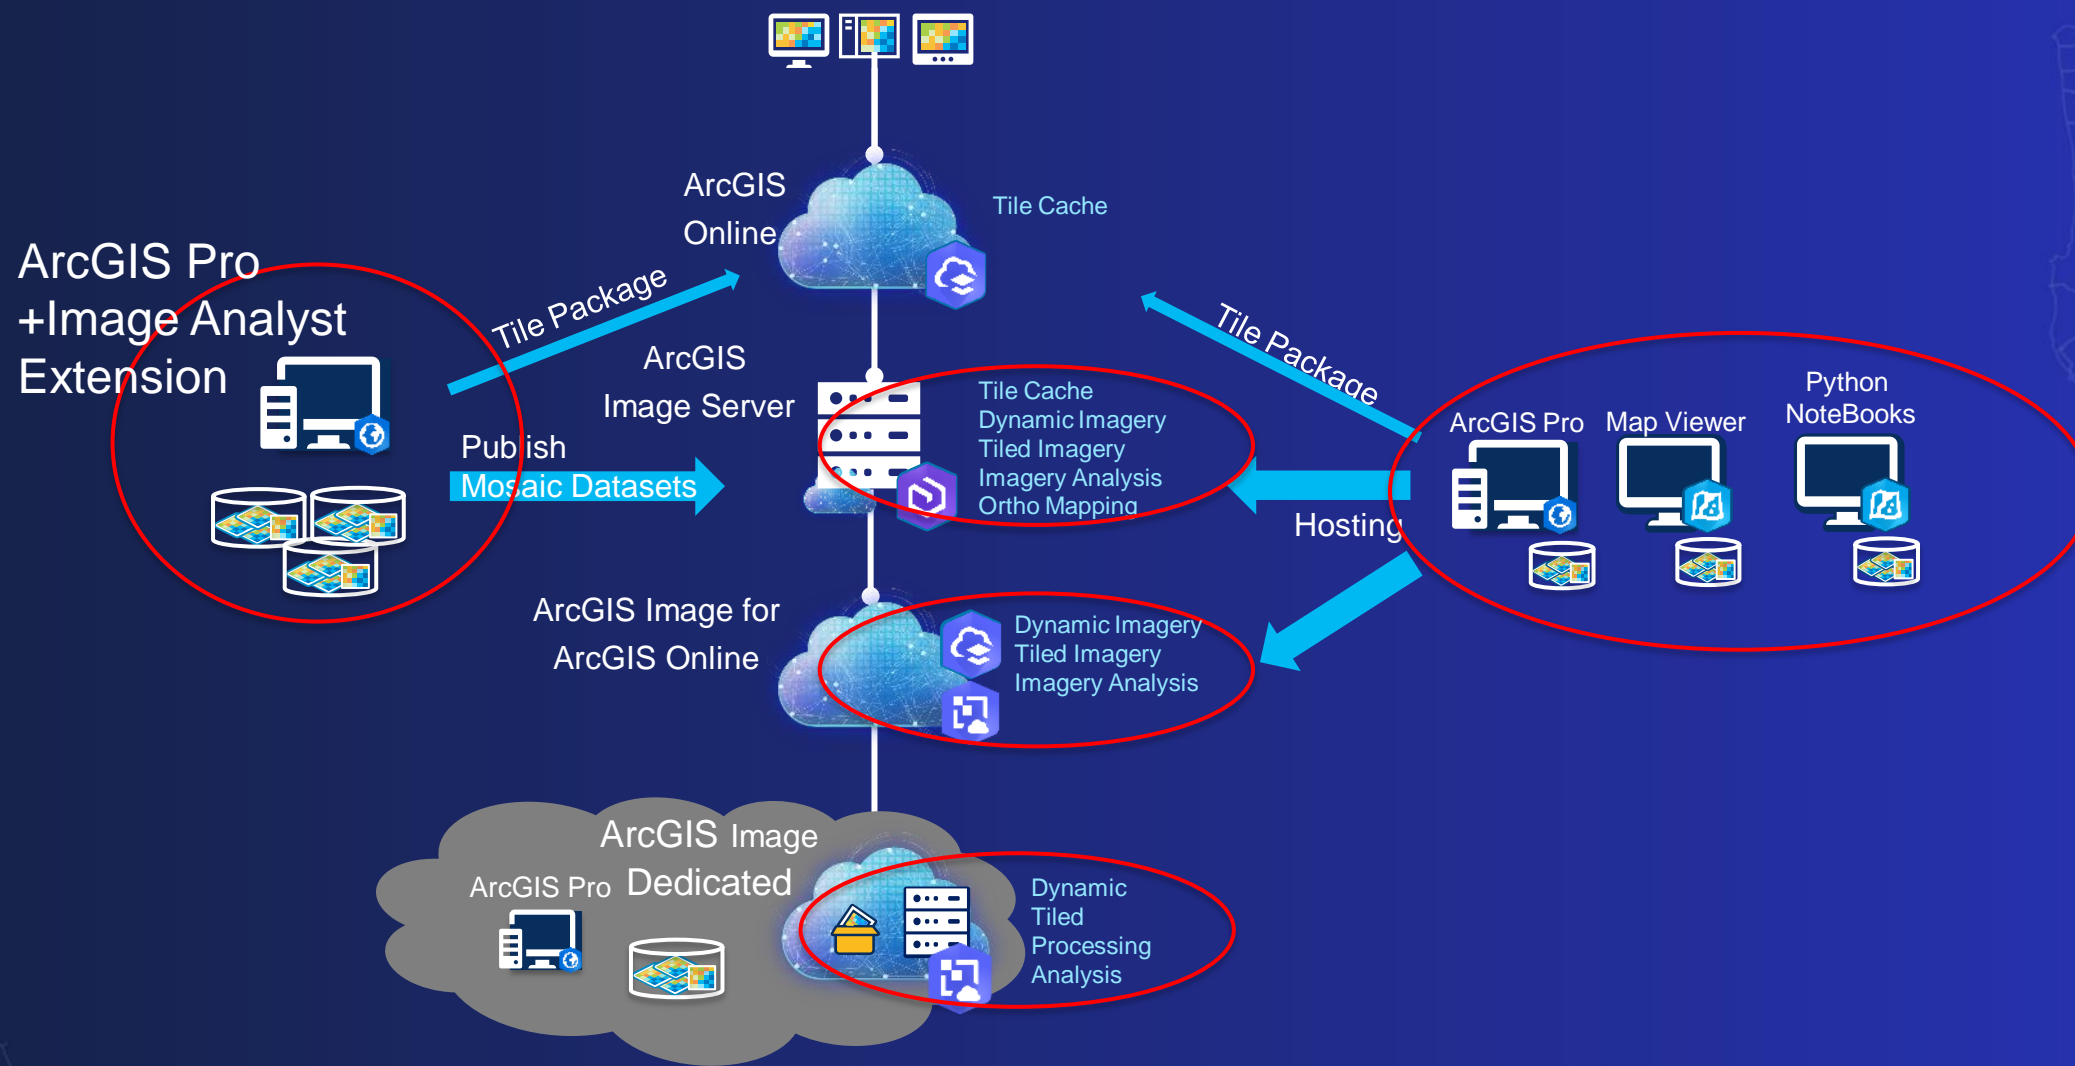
ArcGIS Online

Tile Cache

ArcGIS Pro +Image Analyst Extension

Tile Package

ArcGIS Image Server

Tile Package

Publish

Mosaic Datasets

Tile Cache
Dynamic Imagery
Tiled Imagery
Imagery Analysis
Ortho Mapping

Hosting

ArcGIS Pro

Map Viewer

Python NoteBooks

ArcGIS Image for ArcGIS Online

Dynamic Imagery
Tiled Imagery
Imagery Analysis

ArcGIS Image Dedicated

ArcGIS Pro

Dynamic
Tiled
Processing
Analysis